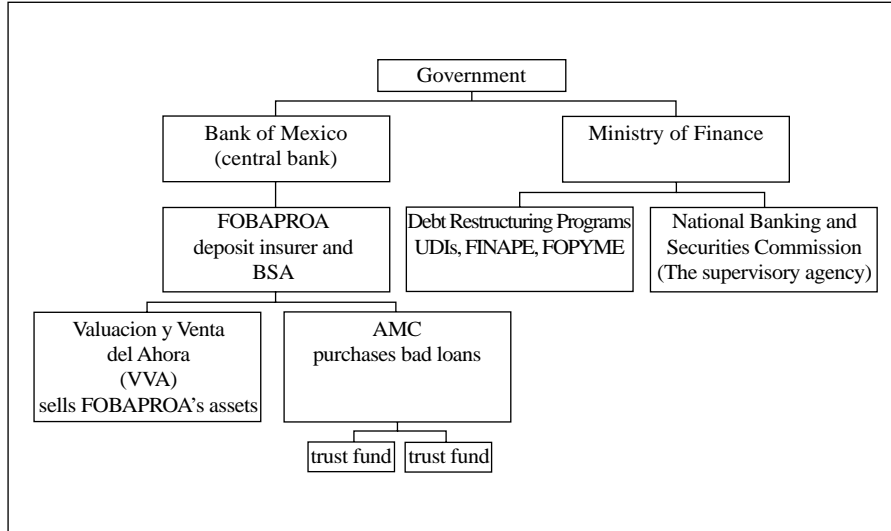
Government

Bank of Mexico
(central bank)

Ministry of Finance

FOBAPROA
deposit insurer and
BSA

Debt Restructuring Programs
UDIs, FINAPE, FOPYME

National Banking and
Securities Commission
(The supervisory agency)

Valuacion y Venta
del Ahora
(VVA)
sells FOBAPROA's assets

AMC
purchases bad loans

trust fund

trust fund